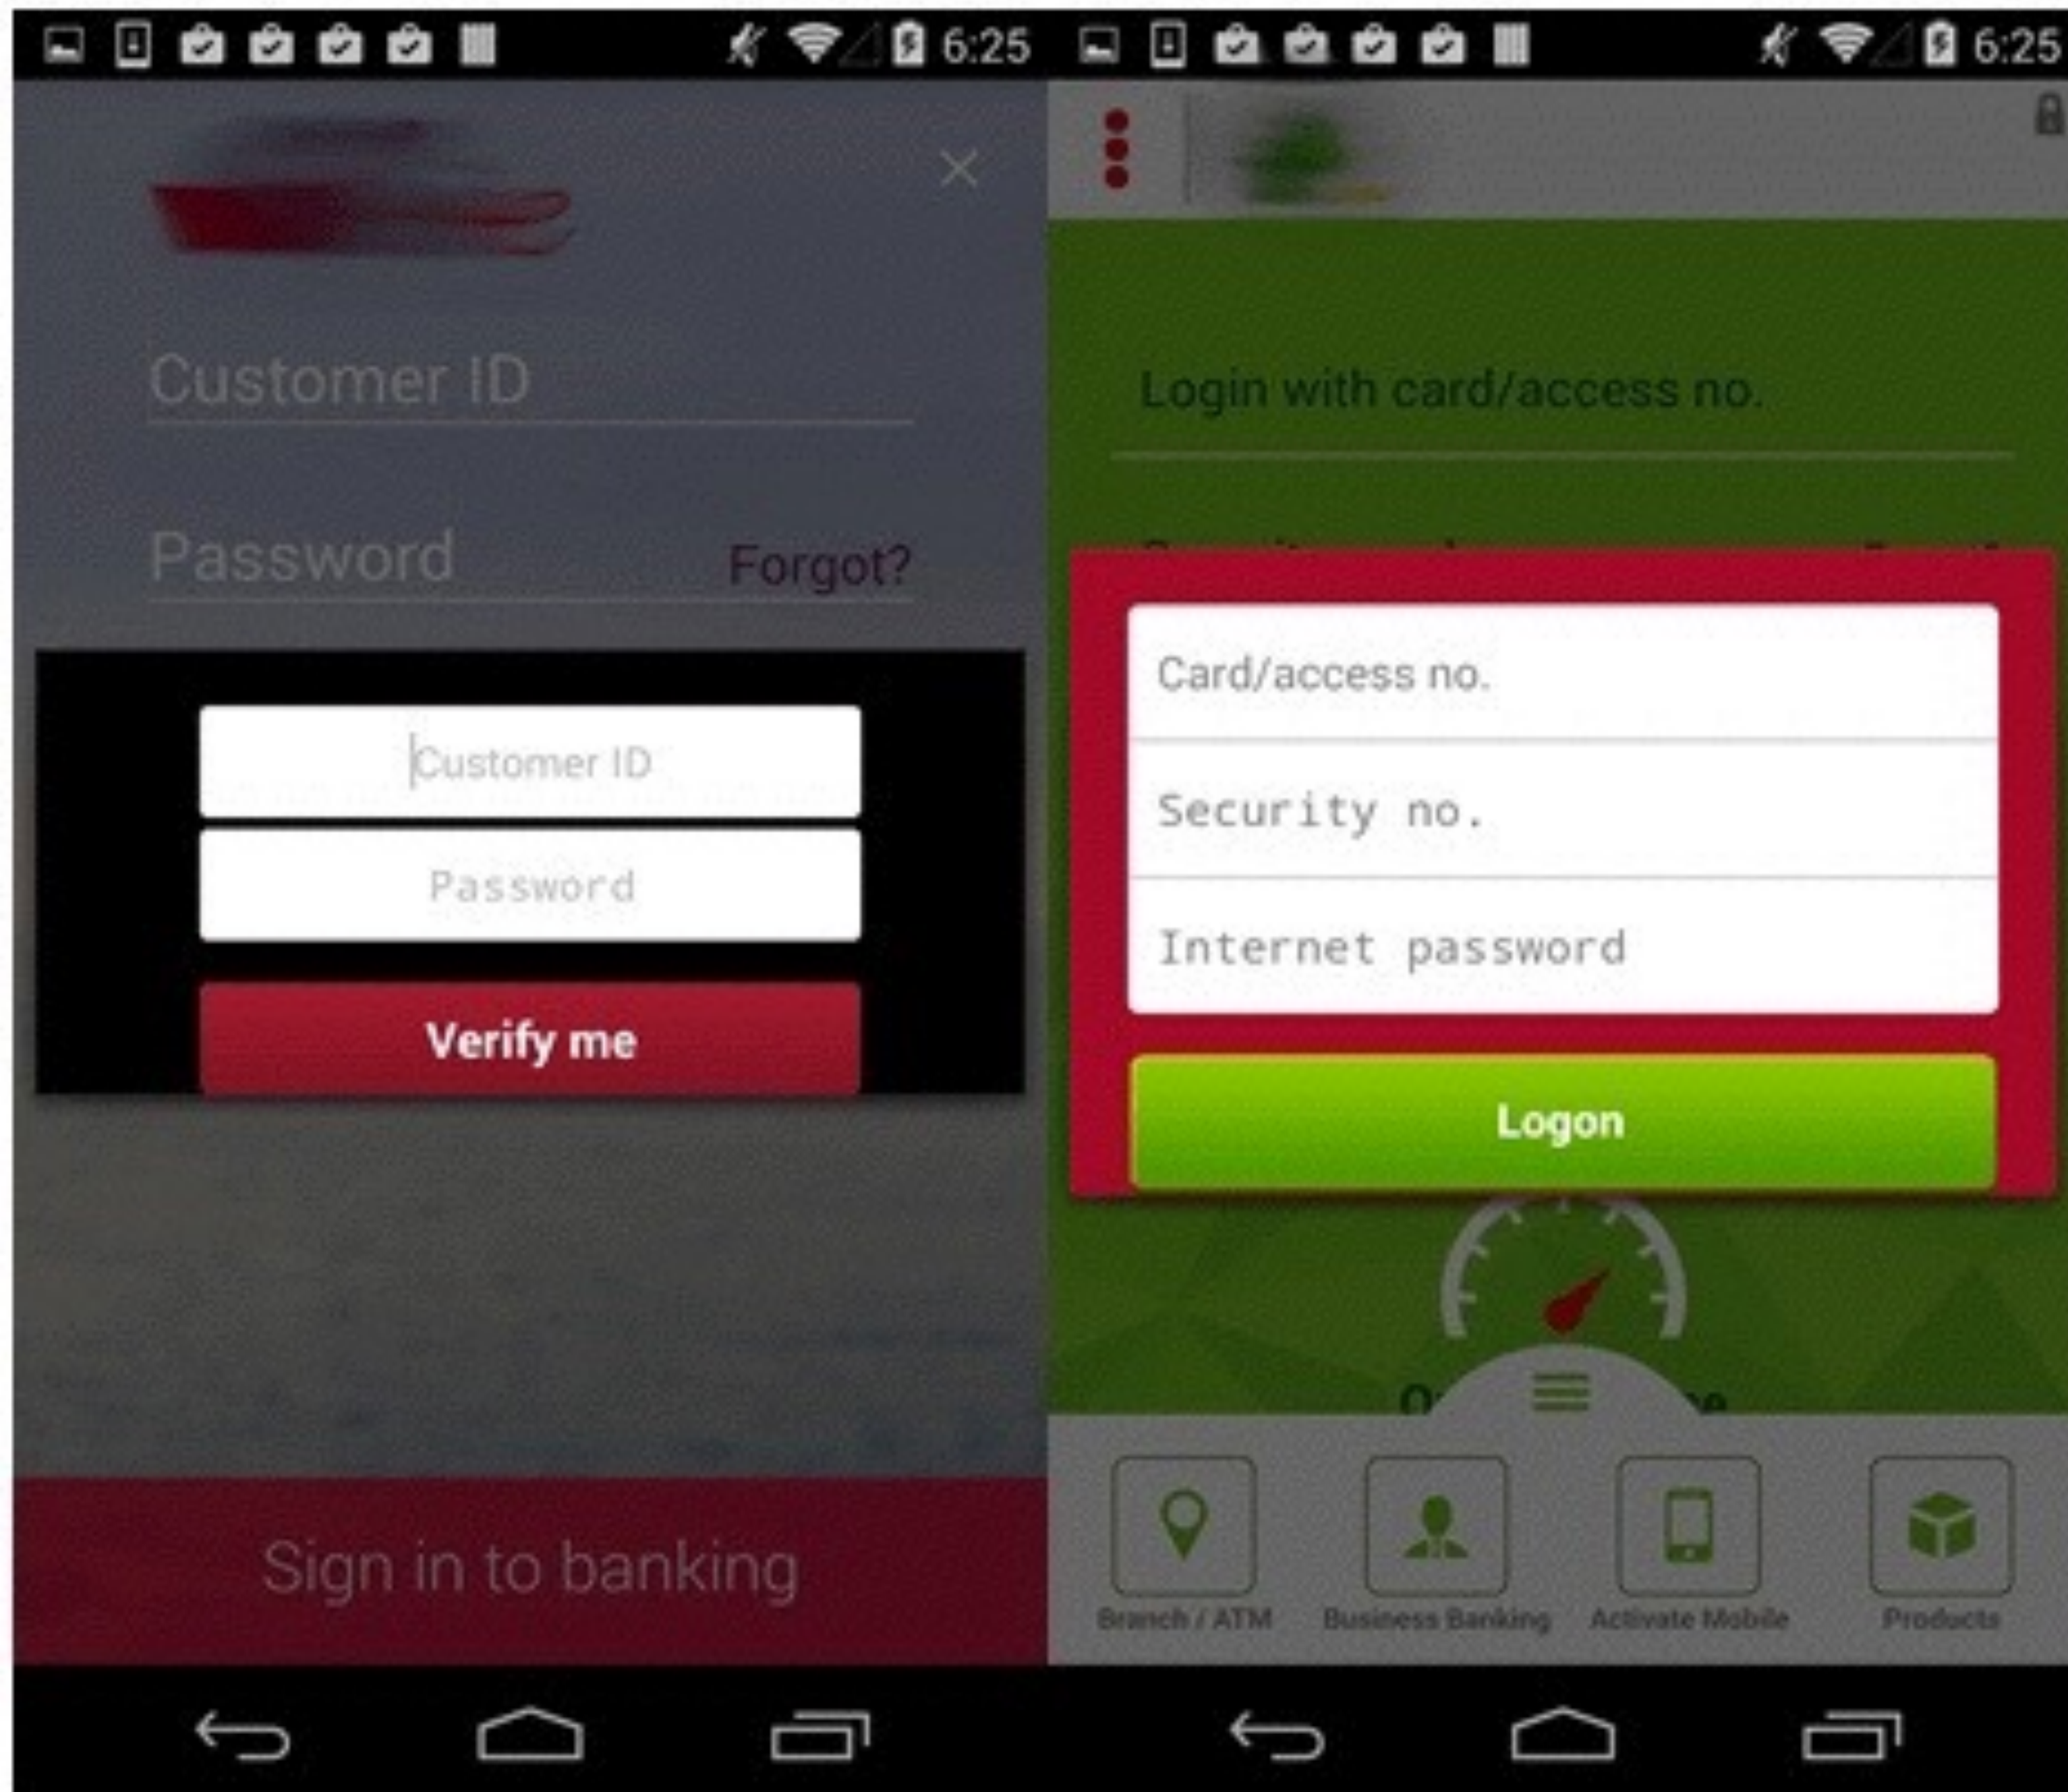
6:25

Customer ID

Password Forgot?

Customer ID

Password

Verify me

Sign in to banking

6:25

Login with card/access no.

Card/access no.

Security no.

Internet password

Logon

Branch / ATM

Business Banking

Activate Mobile

Products